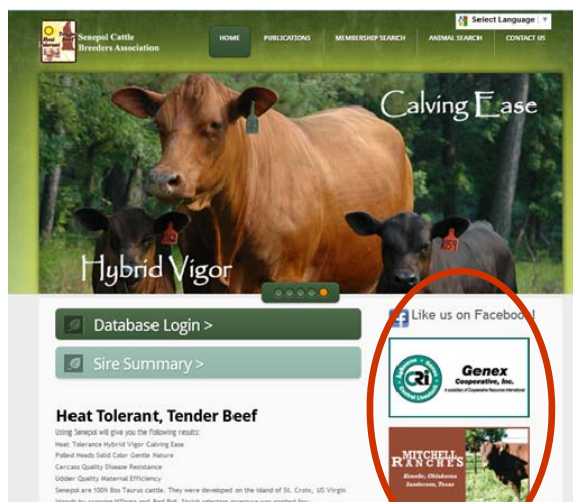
Senepol Cattle Breeders Association

Select Language

HOME PUBLICATIONS MEMBERSHIP SEARCH ANIMAL SEARCH CONTACT US

Calving Ease

Hybrid Vigor

Database Login >

Sire Summary >

Like us on Facebook!

CRI Genex Cooperative, Inc.

Heat Tolerant, Tender Beef

Using Senepol will give you the following results:
Heat Tolerance Hybrid Vigor Calving Ease
Polled Heads Solid Color Gentle Nature
Carcass Quality Disease Resistance
Udder Quality Maternal Efficiency
Senepol are 100% Bos Taurus cattle. They were developed on the island of St. Croix, US Virgin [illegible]

MITCHELL RANCHES